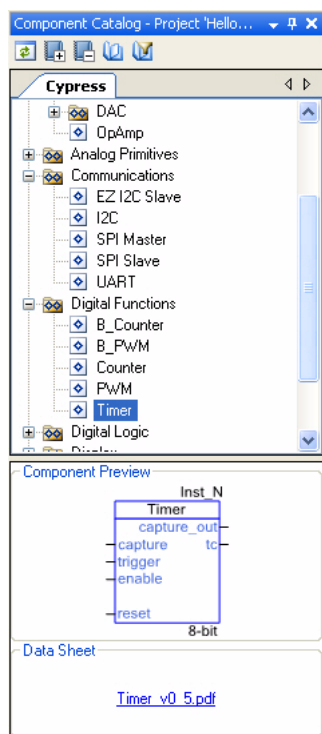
Component Catalog - Project 'Hello...

Cypress

DAC
OpAmp
Analog Primitives
Communications
EZ I2C Slave
I2C
SPI Master
SPI Slave
UART
Digital Functions
B_Counter
B_PWM
Counter
PWM
Timer
Digital Logic
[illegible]

Component Preview

Inst_N
Timer
capture_out
capture
tc
trigger
enable
reset
8-bit

Data Sheet

Timer_v0_5.pdf